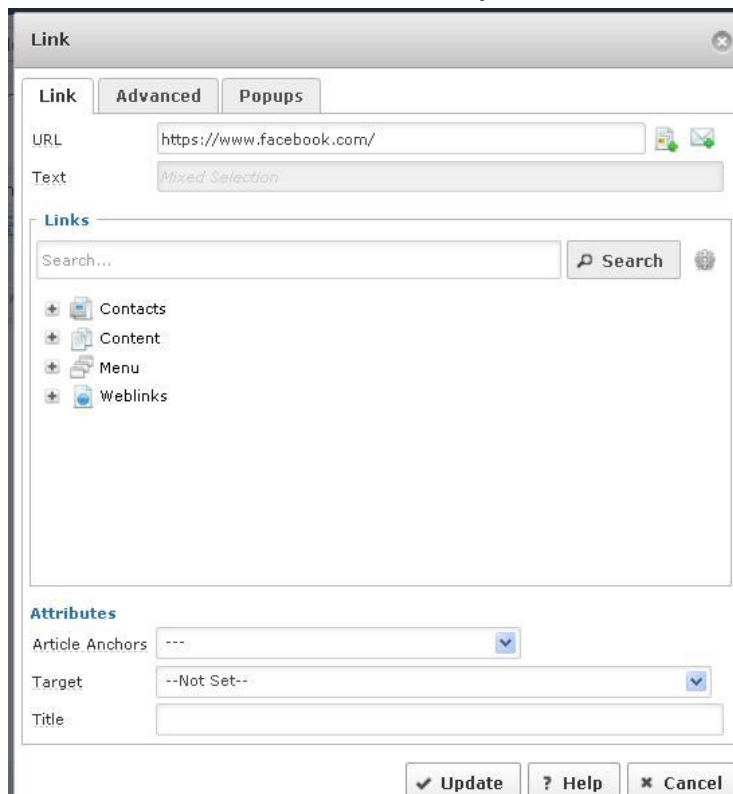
Link

Link | Advanced | Popups

URL https://www.facebook.com/

Text Mixed Selection

Links

Search...

Search

Contacts

Content

Menu

Weblinks

Attributes

Article Anchors ---

Target --Not Set--

Title

Update

? Help

Cancel